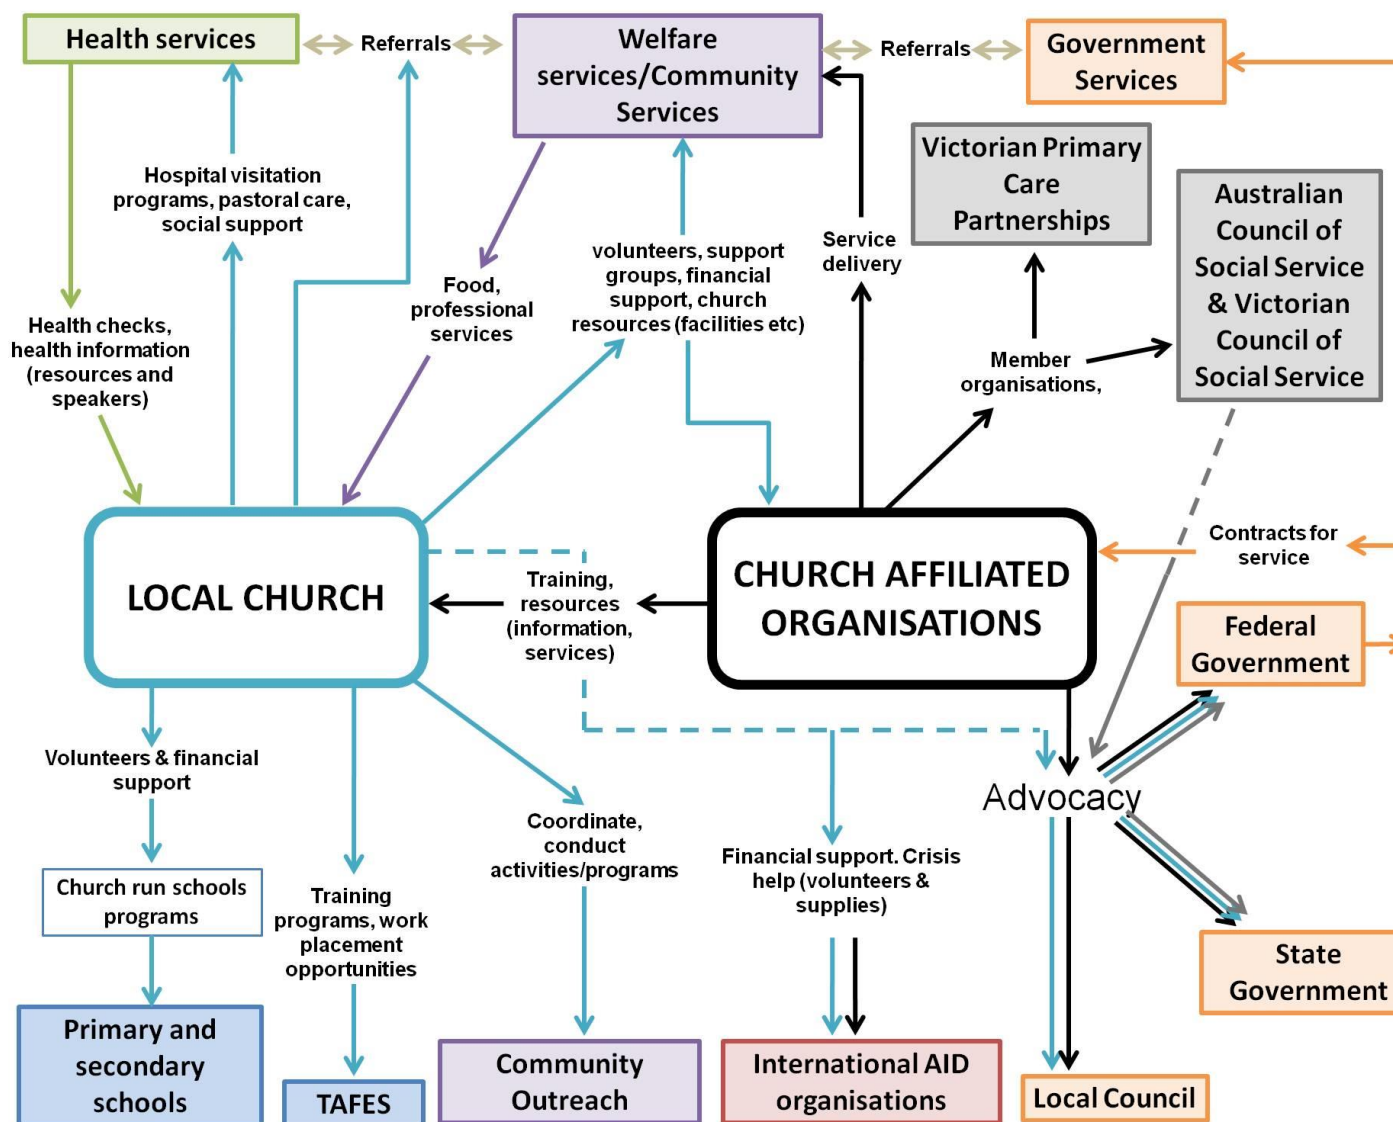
Health services

Referrals

Welfare services/Community Services

Referrals

Government Services

Hospital visitation programs, pastoral care, social support

Victorian Primary Care Partnerships

Australian Council of Social Service & Victorian Council of Social Service

Food, professional services

volunteers, support groups, financial support, church resources (facilities etc)

Service delivery

Health checks, health information (resources and speakers)

Member organisations,

Contracts for service

LOCAL CHURCH

Training, resources (information, services)

CHURCH AFFILIATED ORGANISATIONS

Federal Government

Advocacy

Volunteers & financial support

Coordinate, conduct activities/programs

Financial support. Crisis help (volunteers & supplies)

Church run schools programs

Training programs, work placement opportunities

State Government

Primary and secondary schools

TAFES

Community Outreach

International AID organisations

Local Council